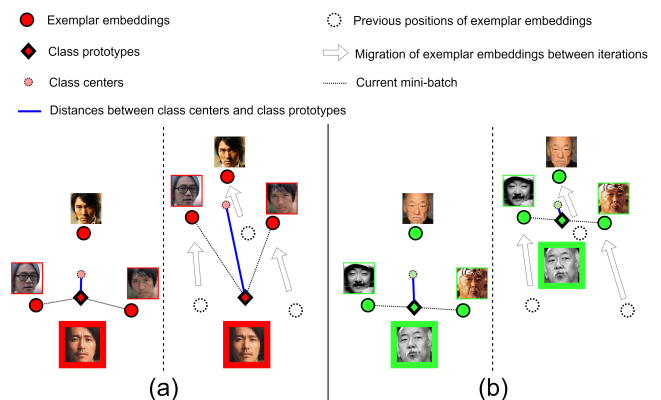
Exemplar embeddings
Previous positions of exemplar embeddings
Class prototypes
Migration of exemplar embeddings between iterations
Class centers
Current mini-batch
Distances between class centers and class prototypes

(a)
(b)